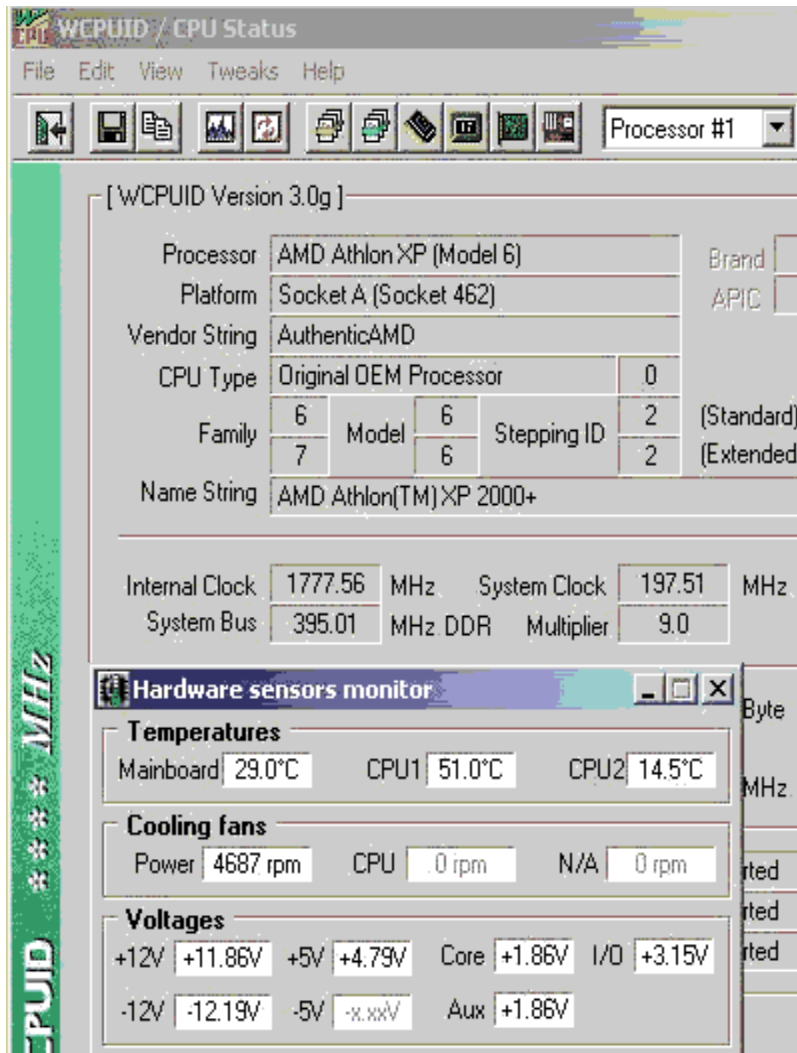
CPU WCPUID / CPU Status

File Edit View Tweaks Help

Processor #1

[ WCPUID Version 3.0g ]

Processor AMD Athlon XP (Model 6)
Platform Socket A (Socket 462)
Vendor String AuthenticAMD
CPU Type Original OEM Processor 0

Brand
APIC

| Family | 6 | Model | 6 | Stepping ID | 2 | (Standard) |
|---|---|---|---|---|---|---|
| | 7 | | 6 | | 2 | (Extended |

Name String AMD Athlon(TM) XP 2000+

Internal Clock 1777.56 MHz System Clock 197.51 MHz
System Bus 395.01 MHz DDR Multiplier 9.0

Hardware sensors monitor

Temperatures
Mainboard 29.0°C CPU1 51.0°C CPU2 14.5°C

Cooling fans
Power 4687 rpm CPU 0 rpm N/A 0 rpm

Voltages
+12V +11.86V +5V +4.79V Core +1.86V I/O +3.15V
-12V -12.19V -5V -x.xxV Aux +1.86V

Byte
MHz
rted
rted
rted

CPUID **** MHz